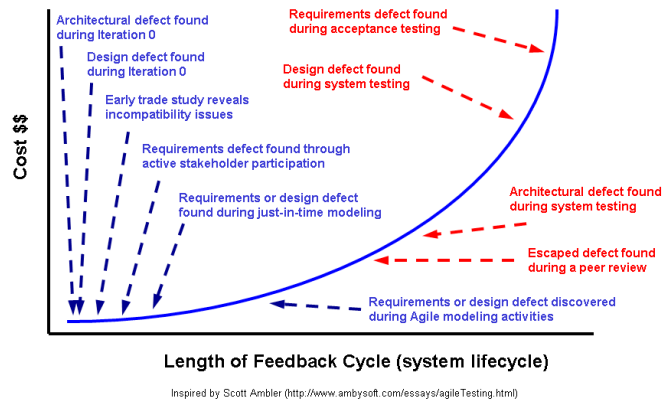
Architectural defect found during Iteration 0

Design defect found during Iteration 0

Early trade study reveals incompatibility issues

Requirements defect found through active stakeholder participation

Requirements or design defect found during just-in-time modeling

Requirements defect found during acceptance testing

Design defect found during system testing

Architectural defect found during system testing

Escaped defect found during a peer review

Requirements or design defect discovered during Agile modeling activities

Cost $$

Length of Feedback Cycle (system lifecycle)

Inspired by Scott Ambler (http://www.ambysoft.com/essays/agileTesting.html)